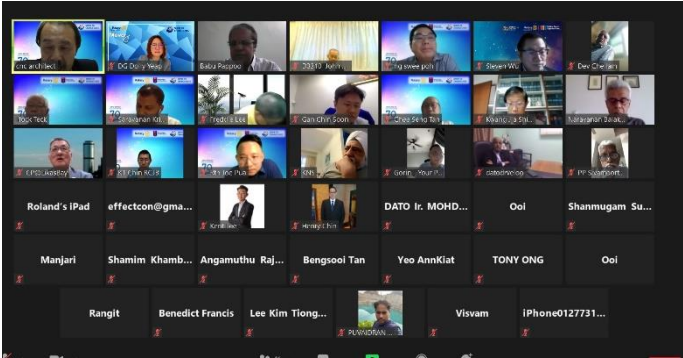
crc architect
DG Dorry Yeap
Babu Rappoo
20310 John
ng swee poh
Steven Wu
Dev Cheriam
Took Teck
Saravanan Kri...
Freddie Lee
Gan Chin Soon
Chee Seng Tan
Kwang...a Sri...
Narayanan Sella...
EPG Lukas Boy
KT Chin RC18
Jerry Ong Pua
KNI
Gorin... Your P...
datodrvelop
PP Sivamoort...
Roland's iPad
effectcon@gma...
KmMike
Henry Chin
DATO Ir. MOHD...
Ooi
Shanmugam Su...
Manjari
Shamim Khamb...
Angamuthu Raj...
Bengsooi Tan
Yeo AnnKiat
TONY ONG
Ooi
Rangit
Benedict Francis
Lee Kim Tiong...
PUVANDRAN...
Visvam
iPhone0127731...